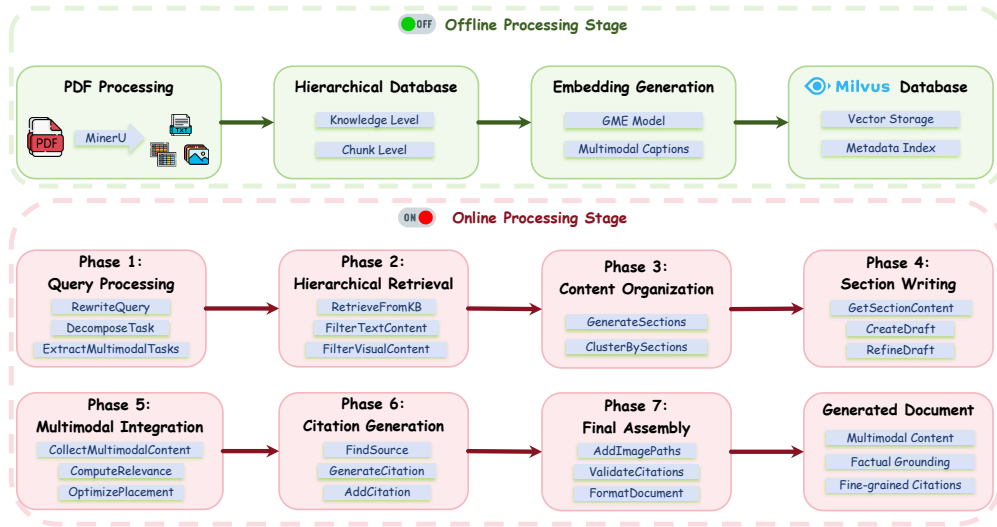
OFF Offline Processing Stage

PDF Processing

PDF

MinerU

TXT

Hierarchical Database

Knowledge Level

Chunk Level

Embedding Generation

GME Model

Multimodal Captions

Milvus Database

Vector Storage

Metadata Index

ON Online Processing Stage

Phase 1: Query Processing

RewriteQuery

DecomposeTask

ExtractMultimodalTasks

Phase 2: Hierarchical Retrieval

RetrieveFromKB

FilterTextContent

FilterVisualContent

Phase 3: Content Organization

GenerateSections

ClusterBySections

Phase 4: Section Writing

GetSectionContent

CreateDraft

RefineDraft

Phase 5: Multimodal Integration

CollectMultimodalContent

ComputeRelevance

OptimizePlacement

Phase 6: Citation Generation

FindSource

GenerateCitation

AddCitation

Phase 7: Final Assembly

AddImagePaths

ValidateCitations

FormatDocument

Generated Document

Multimodal Content

Factual Grounding

Fine-grained Citations